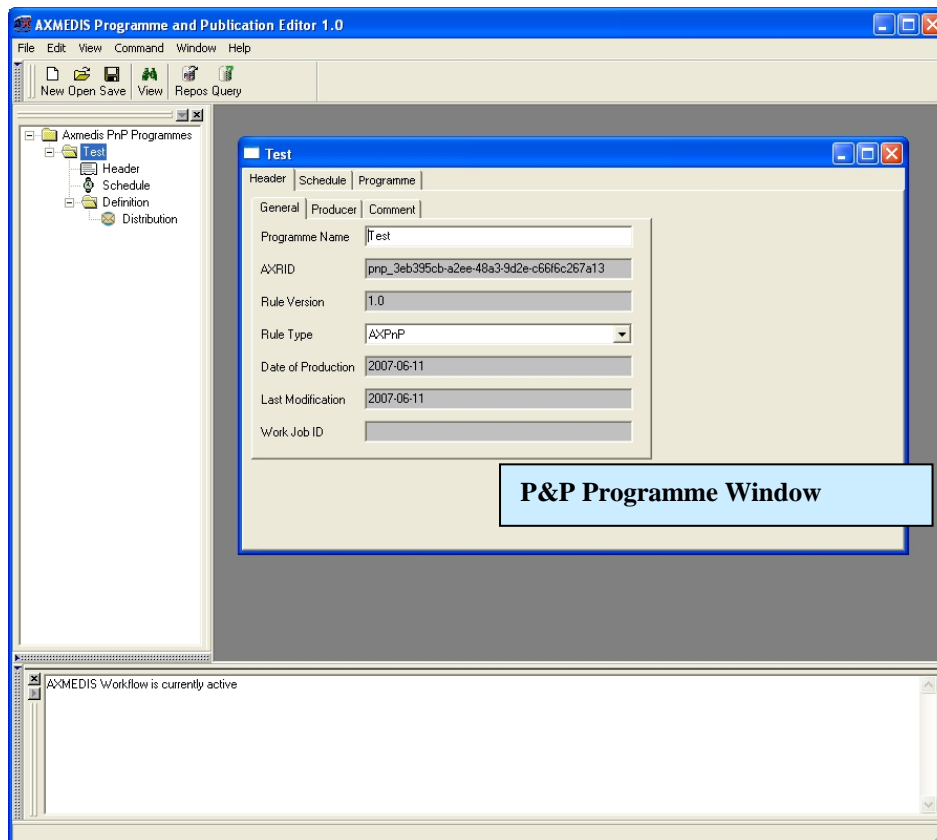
AXMEDIS Programme and Publication Editor 1.0

File Edit View Command Window Help

New Open Save View Repos Query

Axmedis PnP Programmes
Test
Header
Schedule
Definition
Distribution

Test

Header | Schedule | Programme

General | Producer | Comment

Programme Name Test

AXRID pnp_3eb395cb-a2ee-48a3-9d2e-c66f6c267a13

Rule Version 1.0

Rule Type AXPnP

Date of Production 2007-06-11

Last Modification 2007-06-11

Work Job ID

P&P Programme Window

AXMEDIS Workflow is currently active